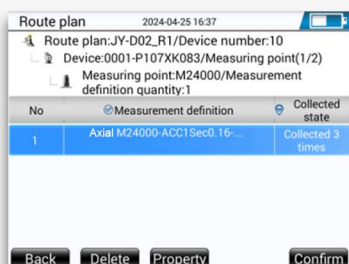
Route plan 2024-04-25 16:37

Route plan:JY-D02_R1/Device number:10

Device:0001-P107XK083/Measuring point(1/2)

Measuring point:M24000/Measurement definition quantity:1

| No | Measurement definition | Collected state |
|---|---|---|
| 1 | Axial M24000-ACC1Sec0.16-... | Collected 3 times |

Back Delete Property Confirm